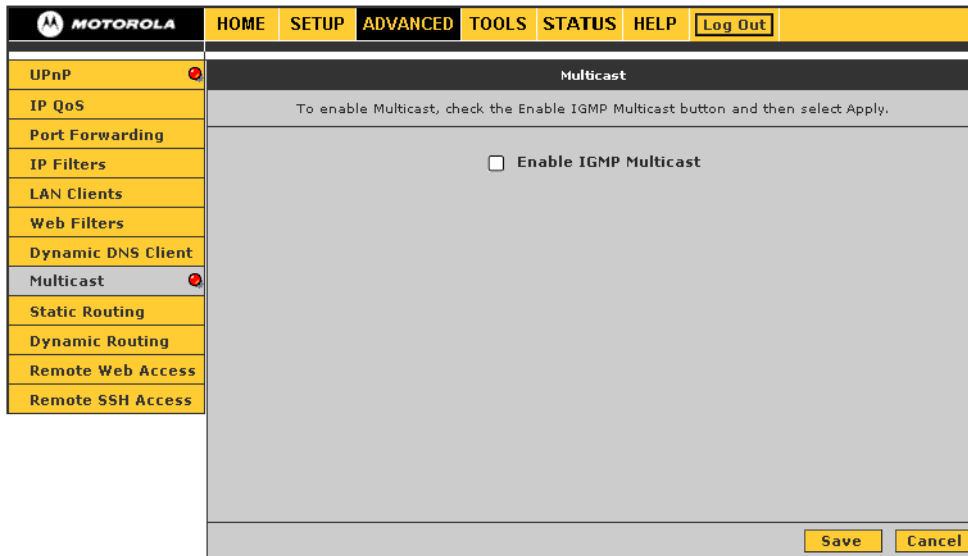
MOTOROLA

HOME SETUP ADVANCED TOOLS STATUS HELP Log Out

UPnP
IP QoS
Port Forwarding
IP Filters
LAN Clients
Web Filters
Dynamic DNS Client
Multicast
Static Routing
Dynamic Routing
Remote Web Access
Remote SSH Access

Multicast

To enable Multicast, check the Enable IGMP Multicast button and then select Apply.

Enable IGMP Multicast

Save Cancel